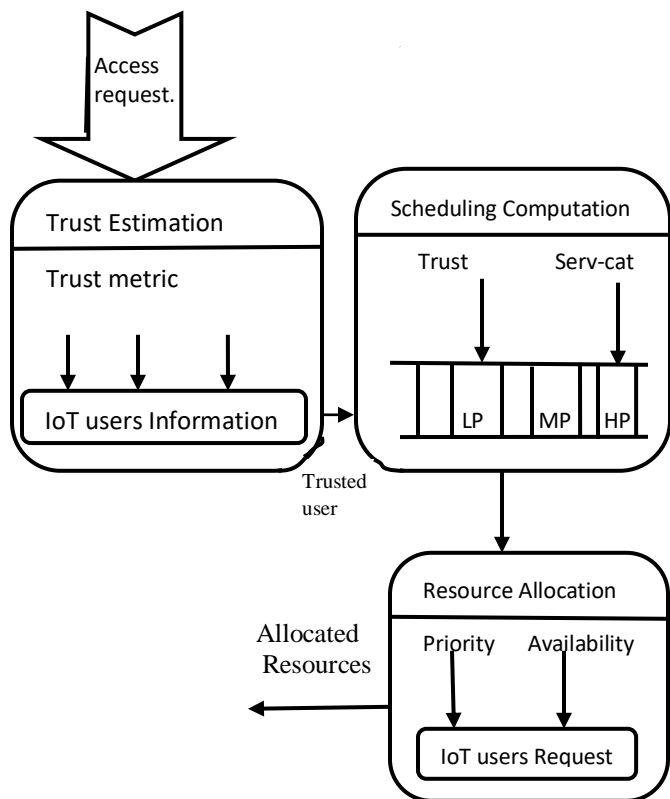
Access request.

Trust Estimation

Trust metric

IoT users Information

Trusted user

Scheduling Computation

Trust

Serv-cat

LP

MP

HP

Resource Allocation

Allocated Resources

Priority

Availability

IoT users Request